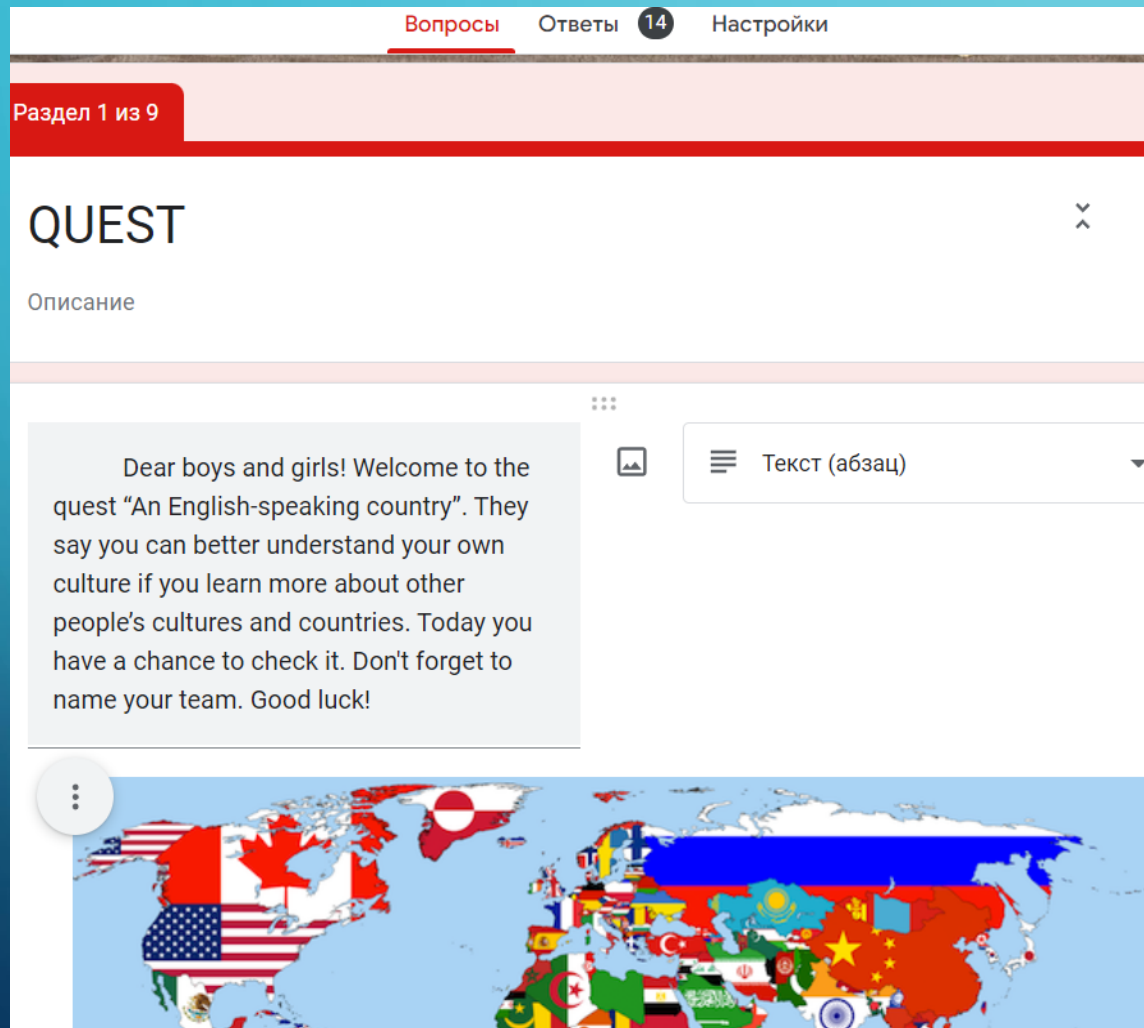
Вопросы Ответы 14 Настройки

Раздел 1 из 9

QUEST

Описание

Dear boys and girls! Welcome to the quest “An English-speaking country”. They say you can better understand your own culture if you learn more about other people’s cultures and countries. Today you have a chance to check it. Don't forget to name your team. Good luck!

Текст (абзац)